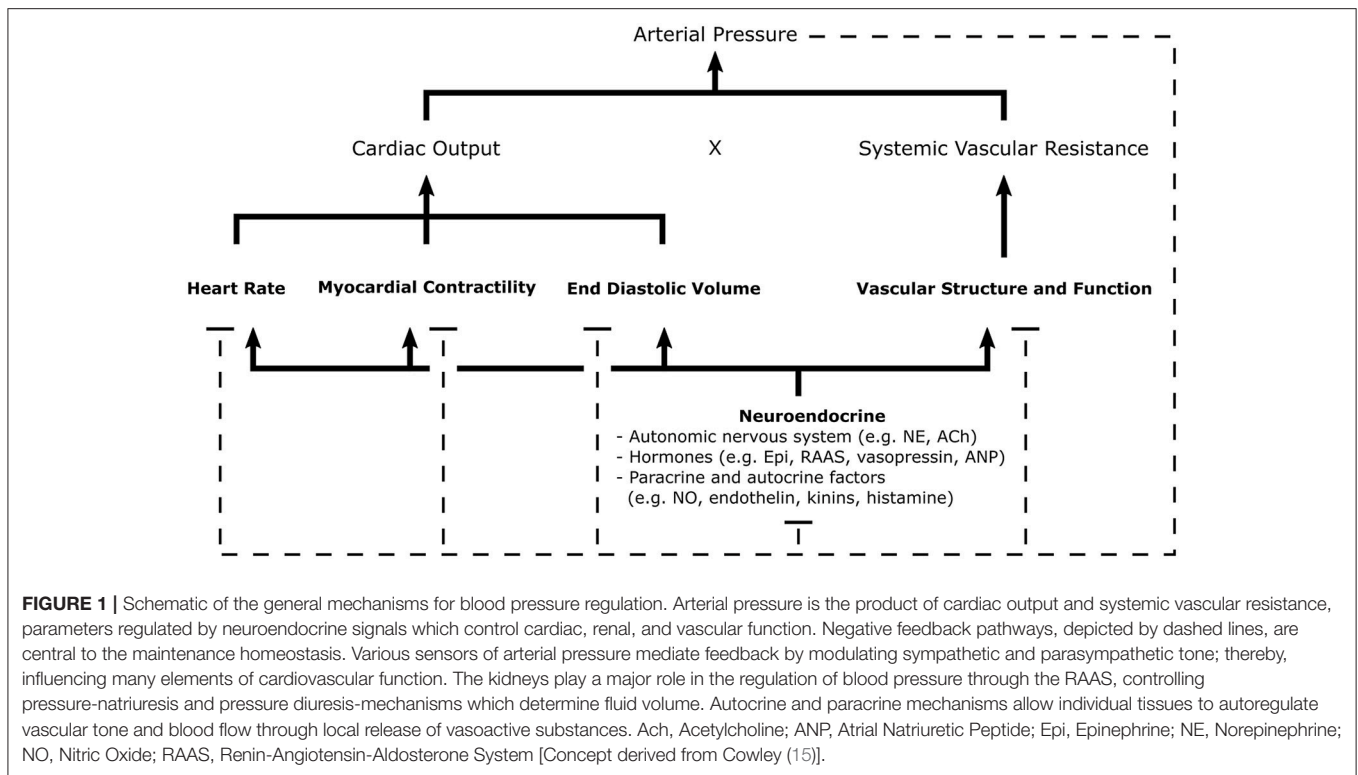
Arterial Pressure

Cardiac Output

X

Systemic Vascular Resistance

Heart Rate

Myocardial Contractility

End Diastolic Volume

Vascular Structure and Function

Neuroendocrine
- Autonomic nervous system (e.g. NE, ACh)
- Hormones (e.g. Epi, RAAS, vasopressin, ANP)
- Paracrine and autocrine factors (e.g. NO, endothelin, kinins, histamine)

**FIGURE 1 |** Schematic of the general mechanisms for blood pressure regulation. Arterial pressure is the product of cardiac output and systemic vascular resistance, parameters regulated by neuroendocrine signals which control cardiac, renal, and vascular function. Negative feedback pathways, depicted by dashed lines, are central to the maintenance homeostasis. Various sensors of arterial pressure mediate feedback by modulating sympathetic and parasympathetic tone; thereby, influencing many elements of cardiovascular function. The kidneys play a major role in the regulation of blood pressure through the RAAS, controlling pressure-natriuresis and pressure diuresis-mechanisms which determine fluid volume. Autocrine and paracrine mechanisms allow individual tissues to autoregulate vascular tone and blood flow through local release of vasoactive substances. Ach, Acetylcholine; ANP, Atrial Natriuretic Peptide; Epi, Epinephrine; NE, Norepinephrine; NO, Nitric Oxide; RAAS, Renin-Angiotensin-Aldosterone System [Concept derived from Cowley (15)].